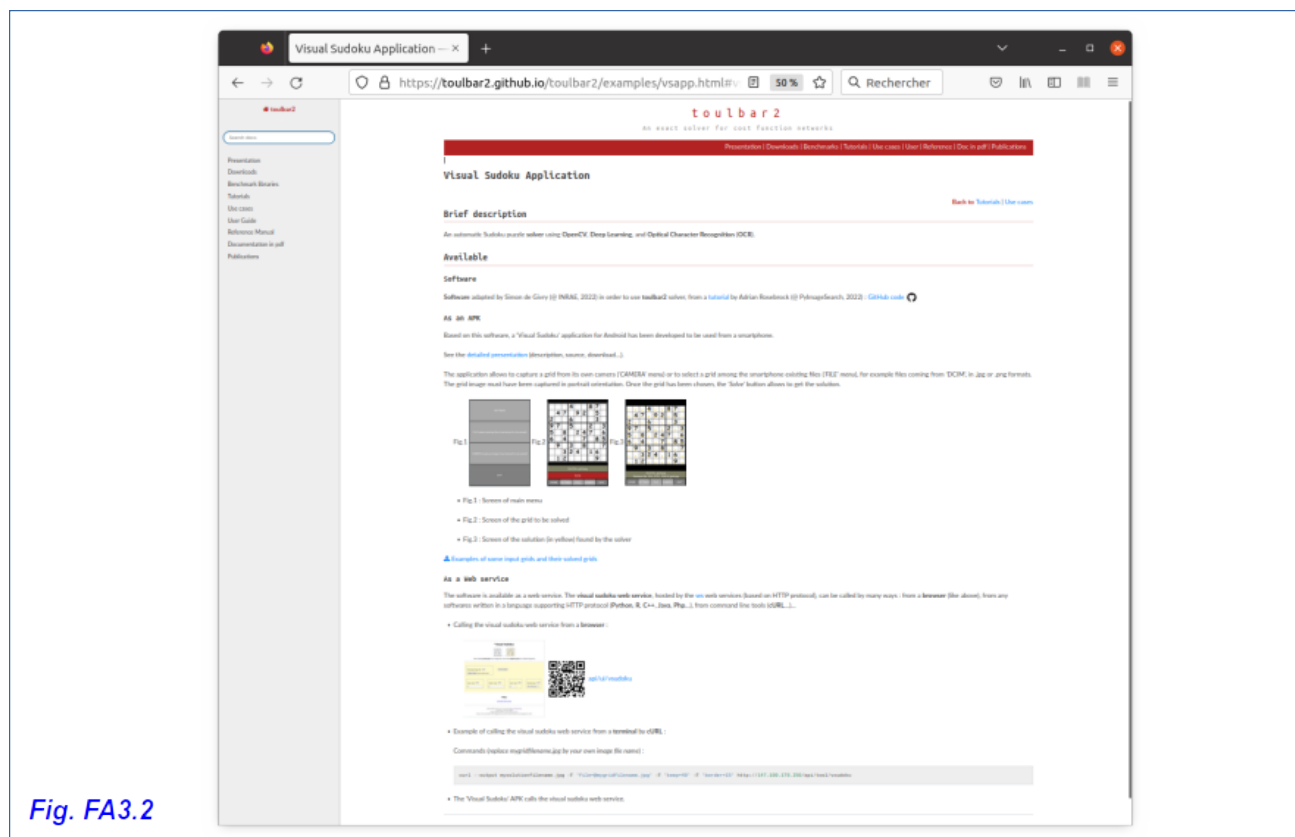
Visual Sudoku Application — ×

https://toulbar2.github.io/toulbar2/examples/vsapp.html#v 50 % Rechercher

toulbar2

Search docs

Presentation
Downloads
Benchmark libraries
Tutorials
Use cases
User Guide
Reference Manual
Documentation in pdf
Publications

toulbar2

An exact solver for cost function networks

Presentation | Downloads | Benchmarks | Tutorials | Use cases | User | Reference | Doc in pdf | Publications

Visual Sudoku Application

Back to Tutorials | Use cases

Brief description

An automatic Sudoku puzzle solver using OpenCV, Deep Learning, and Optical Character Recognition (OCR).

Available

Software

Software adapted by Simon de Givry (@ INRAE, 2022) in order to use toulbar2 solver, from a tutorial by Adrian Rosebrock (@ PyImageSearch, 2022) : GitHub code

As an APK

Based on this software, a 'Visual Sudoku' application for Android has been developed to be used from a smartphone.

See the detailed presentation (description, source, download...)

The application allows to capture a grid from its own camera ('CAMERA' menu) or to select a grid among the smartphone existing files ('FILE' menu), for example files coming from 'DCIM', in .jpg or .png formats. The grid image must have been captured in portrait orientation. Once the grid has been chosen, the 'Solve' button allows to get the solution.

Fig.1 Fig.2 Fig.3

• Fig.1 : Screen of main menu

• Fig.2 : Screen of the grid to be solved

• Fig.3 : Screen of the solution (in yellow) found by the solver

Examples of some input grids and their solved grids

As a Web service

The software is available as a web service. The visual sudoku web service, hosted by the ws web services (based on HTTP protocol), can be called by many ways : from a browser (like above), from any software written in a language supporting HTTP protocol (Python, R, C++, Java, Php...), from command line tools (cURL...)...

• Calling the visual sudoku web service from a browser :

api/ui/vsudoku

• Example of calling the visual sudoku web service from a terminal by cURL :

Commands (replace mygridfilename.jpg by your own image file name) :

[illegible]

• The 'Visual Sudoku' APK calls the visual sudoku web service.

Fig. FA3.2